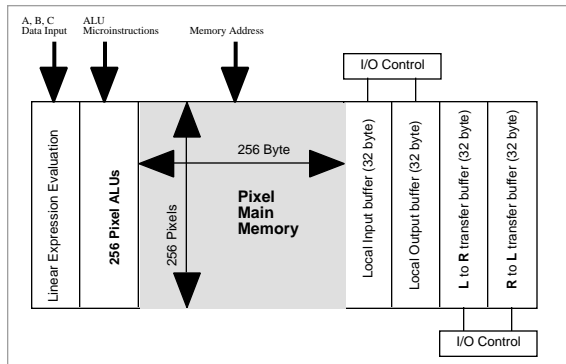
A, B, C
Data Input

ALU
Microinstructions

Memory Address

I/O Control

Linear Expression Evaluation

256 Pixel ALUs

256 Byte

256 Pixels

Pixel
Main
Memory

Local Input buffer (32 byte)

Local Output buffer (32 byte)

L to R transfer buffer (32 byte)

R to L transfer buffer (32 byte)

I/O Control